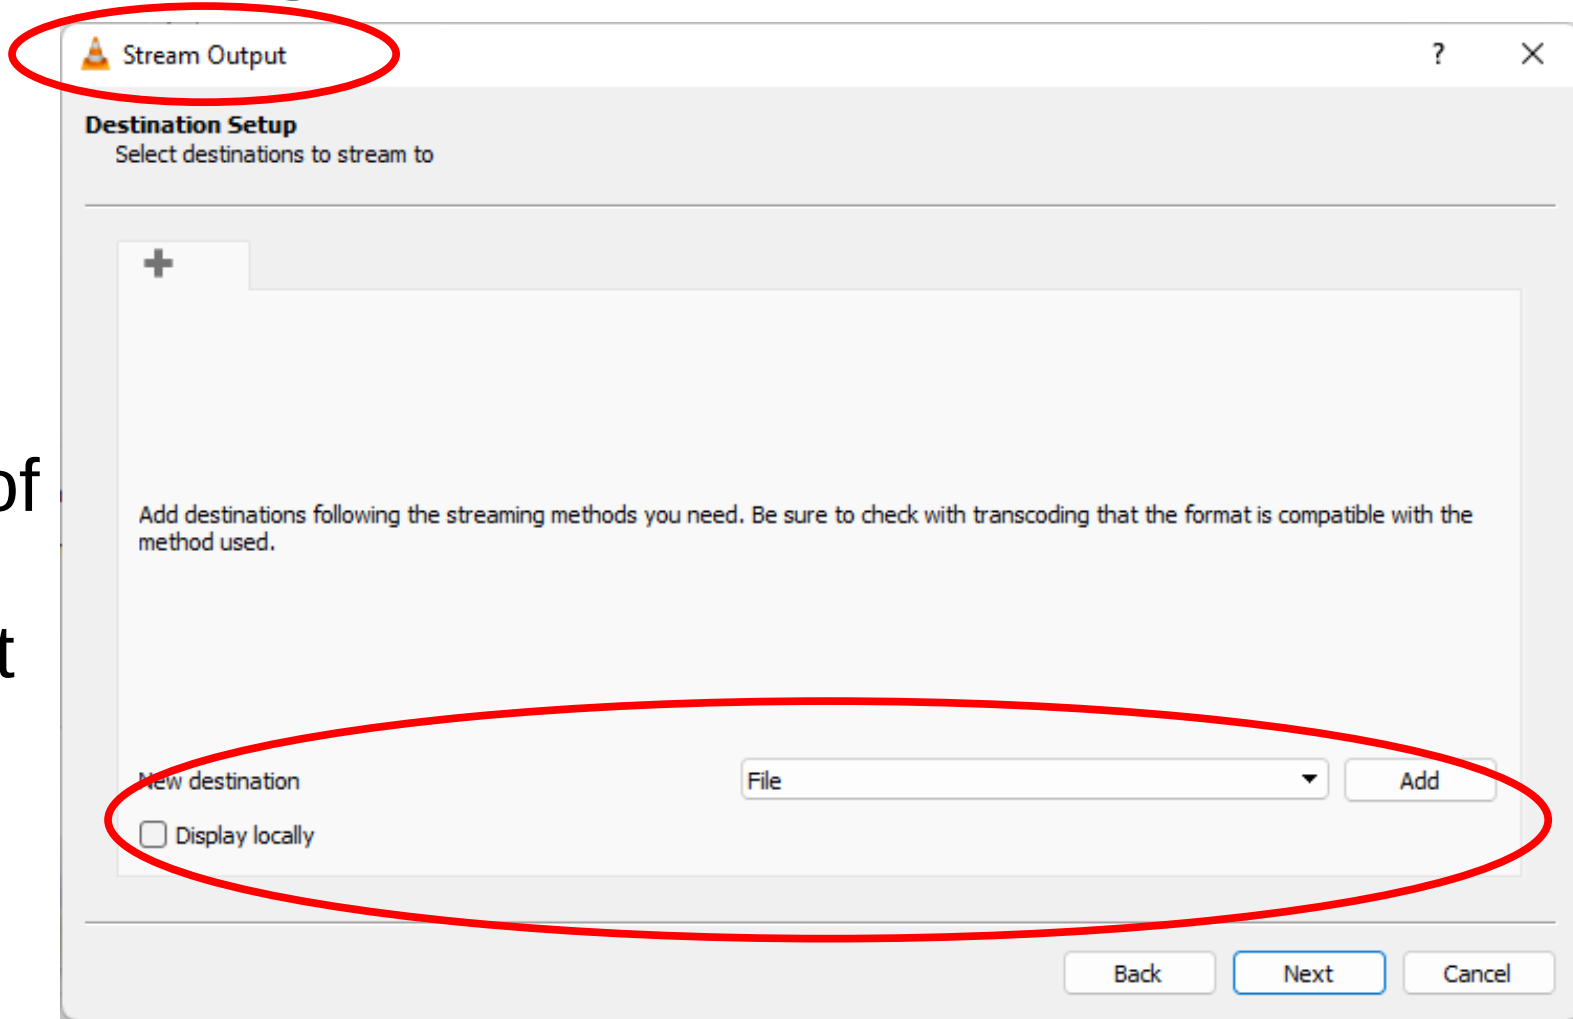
Stream Output ? ✕

Destination Setup
Select destinations to stream to

+

Add destinations following the streaming methods you need. Be sure to check with transcoding that the format is compatible with the method used.

New destination File Add

Display locally

Back Next Cancel

of

t